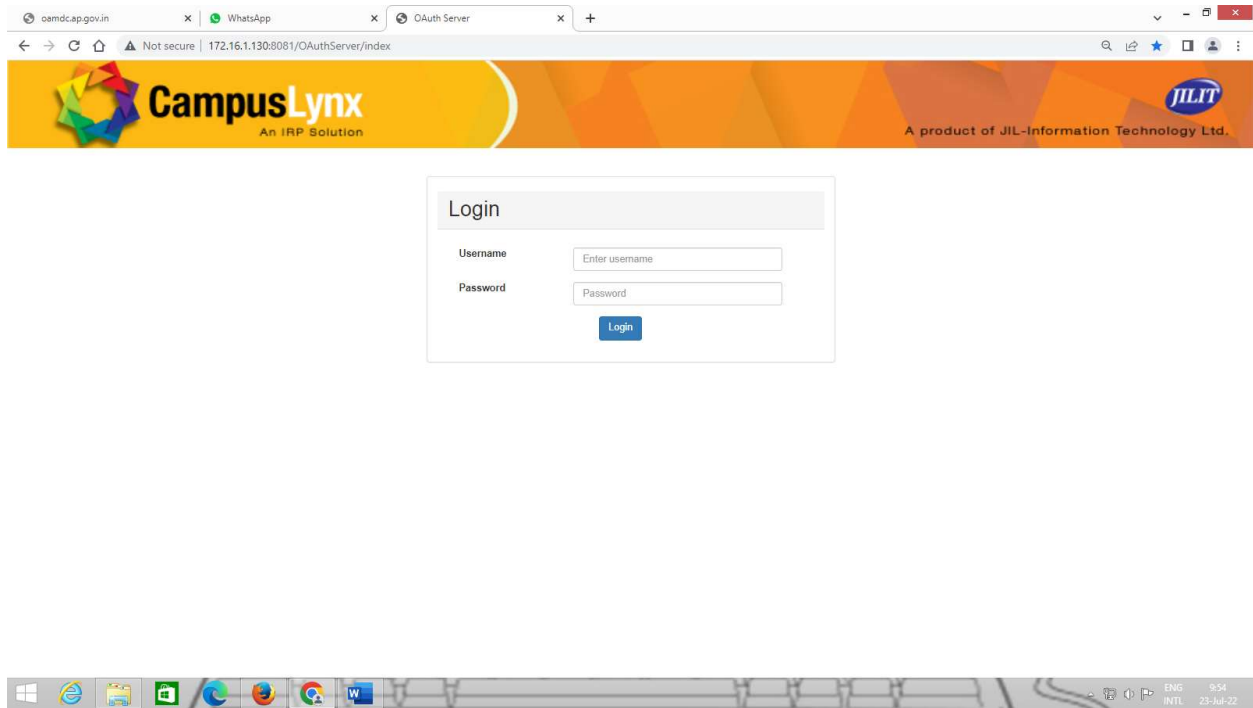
oamdc.ap.gov.in
WhatsApp
OAuth Server
Not secure | 172.16.1.130:8081/OAuthServer/index

CampusLynx
An IRP Solution
JILIT
A product of JIL-Information Technology Ltd.

Login

Username
Enter username
Password
Password
Login

ENG INTL 9:54 23-Jul-22